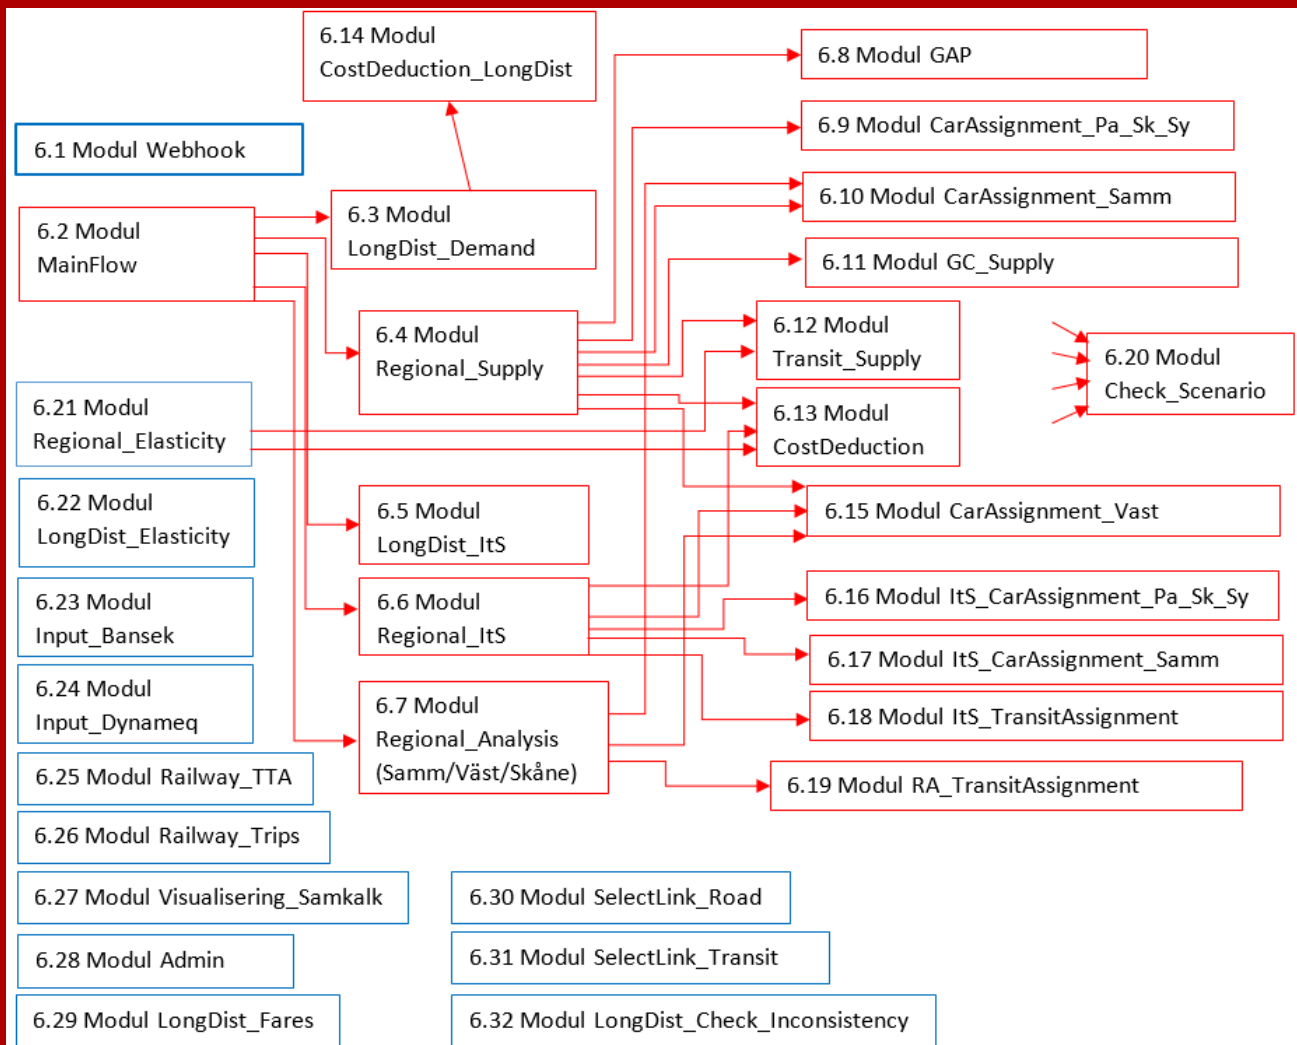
6.14 Modul CostDeduction_LongDist

6.8 Modul GAP

6.1 Modul Webhook

6.9 Modul CarAssignment_Pa_Sk_Sy

6.2 Modul MainFlow

6.3 Modul LongDist_Demand

6.10 Modul CarAssignment_Samm

6.11 Modul GC_Supply

6.4 Modul Regional_Supply

6.12 Modul Transit_Supply

6.20 Modul Check_Scenario

6.21 Modul Regional_Elasticity

6.13 Modul CostDeduction

6.22 Modul LongDist_Elasticity

6.5 Modul LongDist_ItS

6.15 Modul CarAssignment_Vast

6.23 Modul Input_Bansek

6.6 Modul Regional_ItS

6.16 Modul ItS_CarAssignment_Pa_Sk_Sy

6.17 Modul ItS_CarAssignment_Samm

6.24 Modul Input_Dynameq

6.7 Modul Regional_Analysis (Samm/Väst/Skåne)

6.18 Modul ItS_TransitAssignment

6.25 Modul Railway_TTA

6.19 Modul RA_TransitAssignment

6.26 Modul Railway_Trips

6.27 Modul Visualisering_Samkalk

6.30 Modul SelectLink_Road

6.28 Modul Admin

6.31 Modul SelectLink_Transit

6.29 Modul LongDist_Fares

6.32 Modul LongDist_Check_Inconsistency